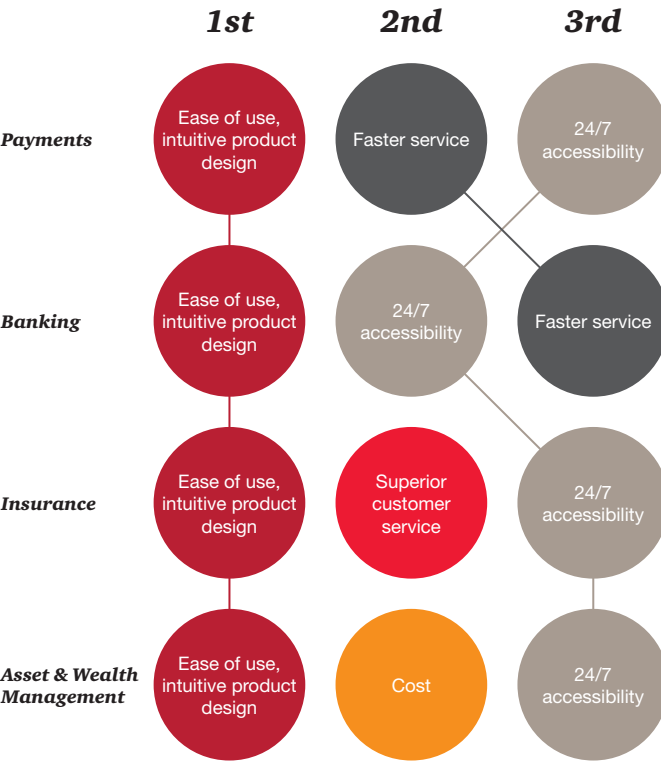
|  | 1st | 2nd | 3rd |
|---|---|---|---|
| Payments | Ease of use, intuitive product design | Faster service | 24/7 accessibility |
| Banking | Ease of use, intuitive product design | 24/7 accessibility | Faster service |
| Insurance | Ease of use, intuitive product design | Superior customer service | 24/7 accessibility |
| Asset & Wealth Management | Ease of use, intuitive product design | Cost | 24/7 accessibility |